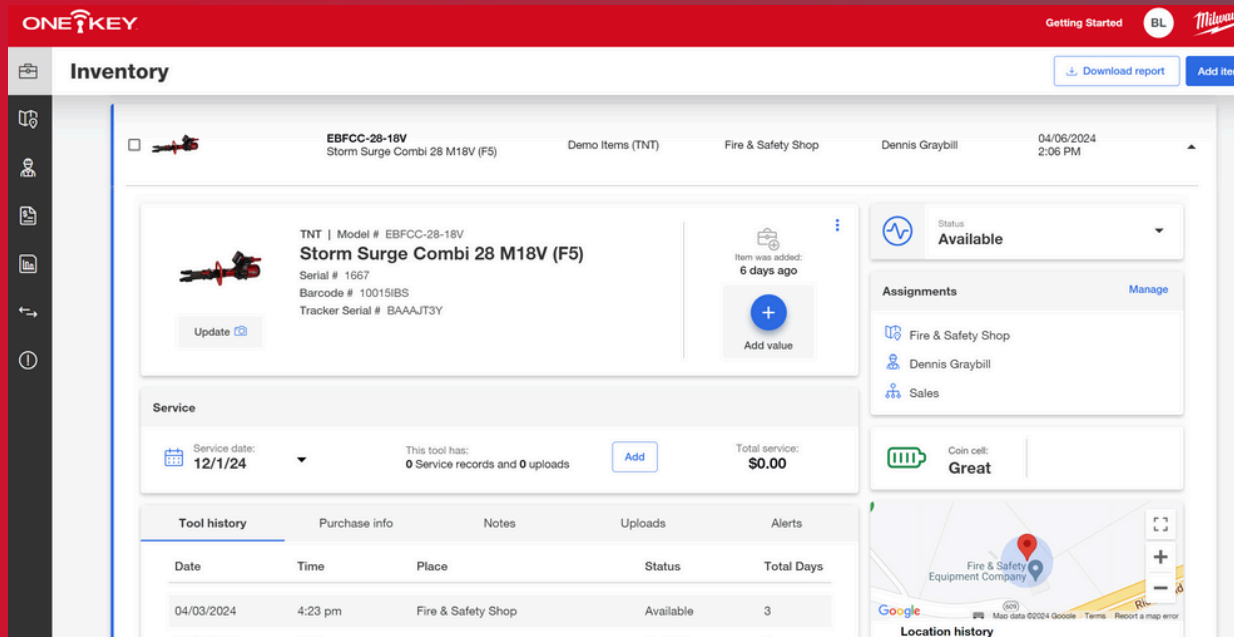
ONE KEY

Getting Started BL Milwau

Inventory

Download report Add ite

EBFCC-28-18V
Storm Surge Combi 28 M18V (F5)

Demo Items (TNT)

Fire & Safety Shop

Dennis Graybill

04/06/2024
2:06 PM

TNT | Model # EBFCC-28-18V
Storm Surge Combi 28 M18V (F5)
Serial # 1667
Barcode # 10015IBS
Tracker Serial # BAAAJT3Y

Update

Item was added:
6 days ago

Add value

Status
Available

Assignments Manage

Fire & Safety Shop
Dennis Graybill
Sales

Service

Service date:
12/1/24

This tool has:
0 Service records and 0 uploads

Add

Total service:
$0.00

Coin cell:
Great

Tool history | Purchase info | Notes | Uploads | Alerts

| Date | Time | Place | Status | Total Days |
|---|---|---|---|---|
| 04/03/2024 | 4:23 pm | Fire & Safety Shop | Available | 3 |

Fire & Safety Equipment Company

Google Map data ©2024 Google Terms Report a map error

Location history